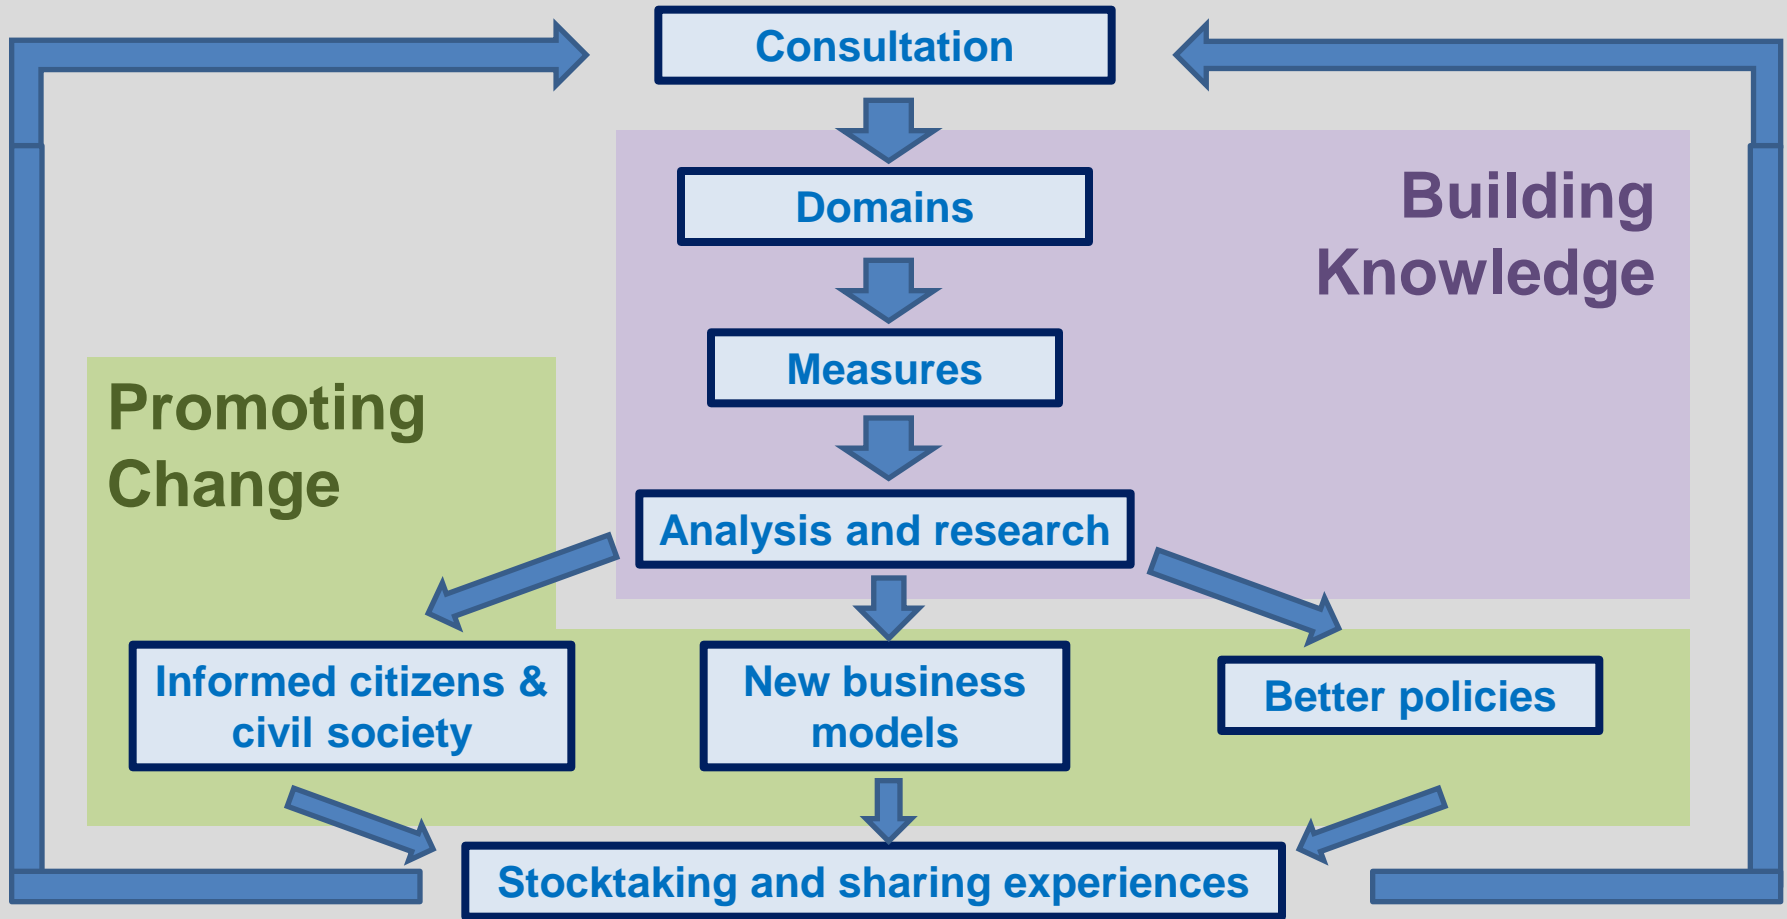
Consultation

Domains

Building Knowledge

Measures

Promoting Change

Analysis and research

Informed citizens & civil society

New business models

Better policies

Stocktaking and sharing experiences